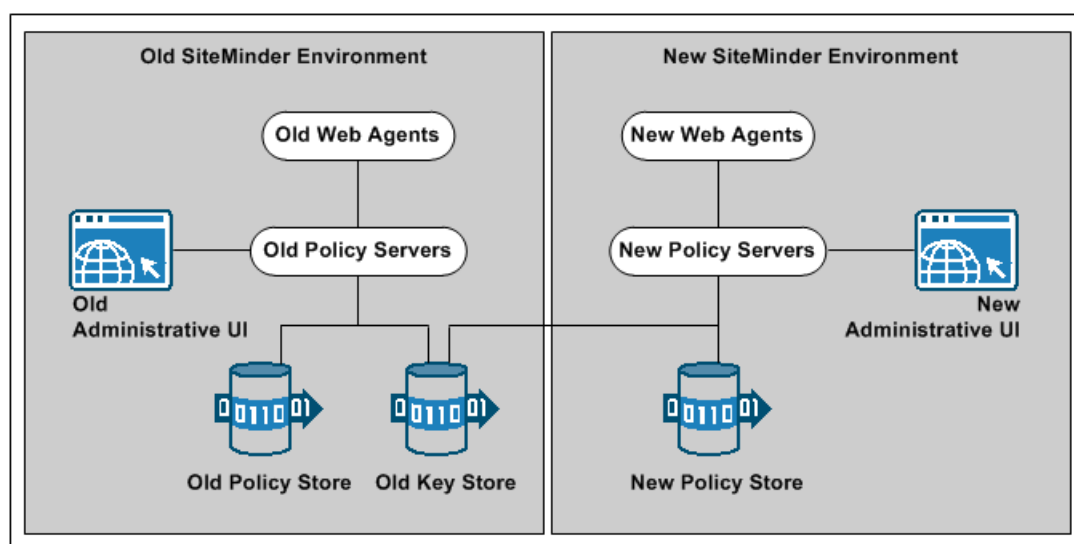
Old SiteMinder Environment

Old Web Agents

Old Policy Servers

Old Administrative UI

0110 01

0110 01

Old Policy Store

Old Key Store

New SiteMinder Environment

New Web Agents

New Policy Servers

New Administrative UI

0110 01

New Policy Store